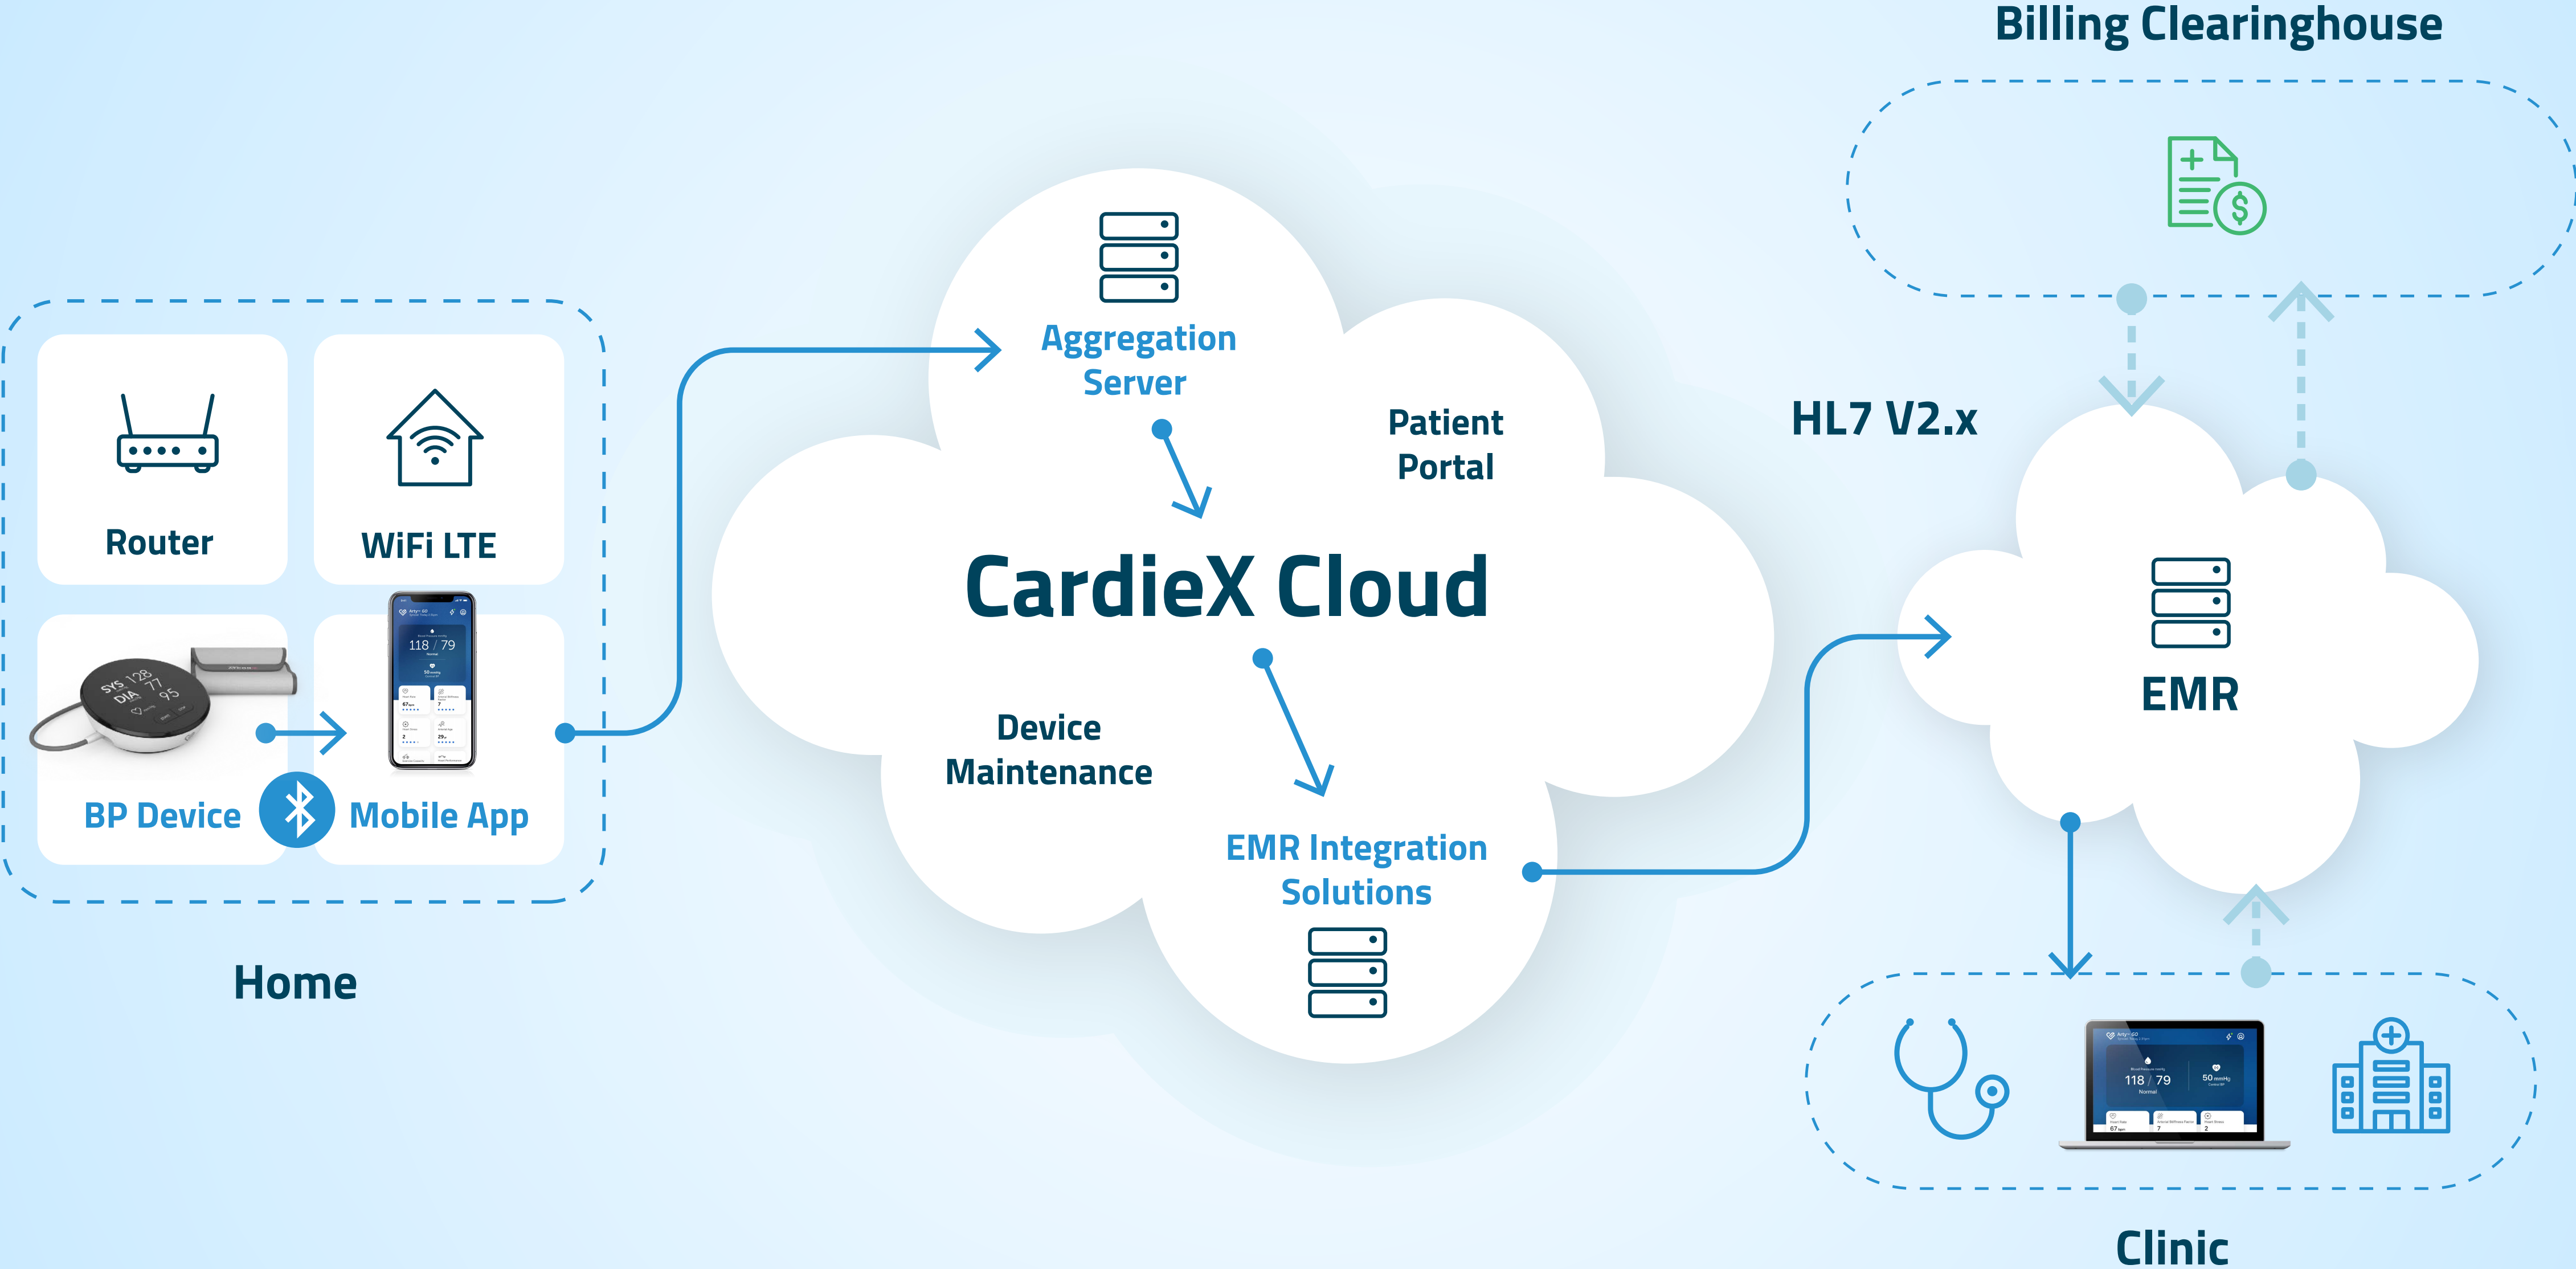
Billing Clearinghouse

Router

WiFi LTE

SYS 128
DIA 77
95

118 / 79

BP Device

Mobile App

Home

Aggregation Server

Patient Portal

CardieX Cloud

Device Maintenance

EMR Integration Solutions

HL7 V2.x

EMR

118 / 79

50

Clinic